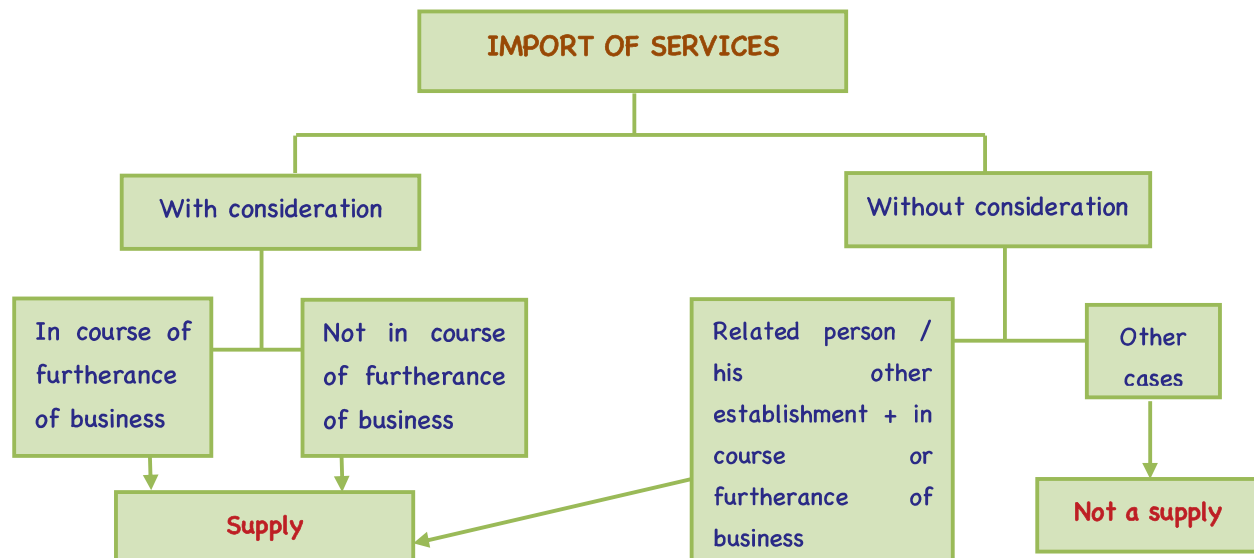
IMPORT OF SERVICES

With consideration

Without consideration

In course of furtherance of business

Not in course of furtherance of business

Related person / his other establishment + in course or furtherance of business

Other cases

Supply

Not a supply